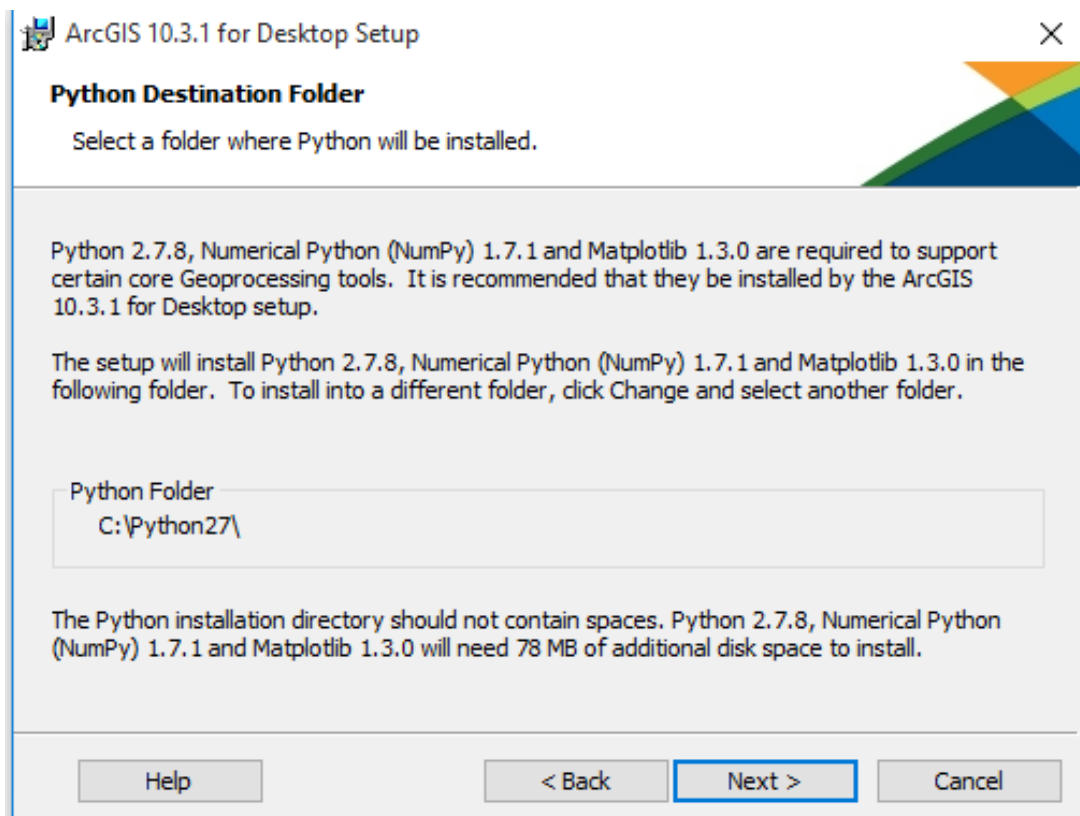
ArcGIS 10.3.1 for Desktop Setup

Python Destination Folder

Select a folder where Python will be installed.

Python 2.7.8, Numerical Python (NumPy) 1.7.1 and Matplotlib 1.3.0 are required to support certain core Geoprocessing tools. It is recommended that they be installed by the ArcGIS 10.3.1 for Desktop setup.

The setup will install Python 2.7.8, Numerical Python (NumPy) 1.7.1 and Matplotlib 1.3.0 in the following folder. To install into a different folder, click Change and select another folder.

Python Folder
C:\Python27\

The Python installation directory should not contain spaces. Python 2.7.8, Numerical Python (NumPy) 1.7.1 and Matplotlib 1.3.0 will need 78 MB of additional disk space to install.

Help

< Back

Next >

Cancel